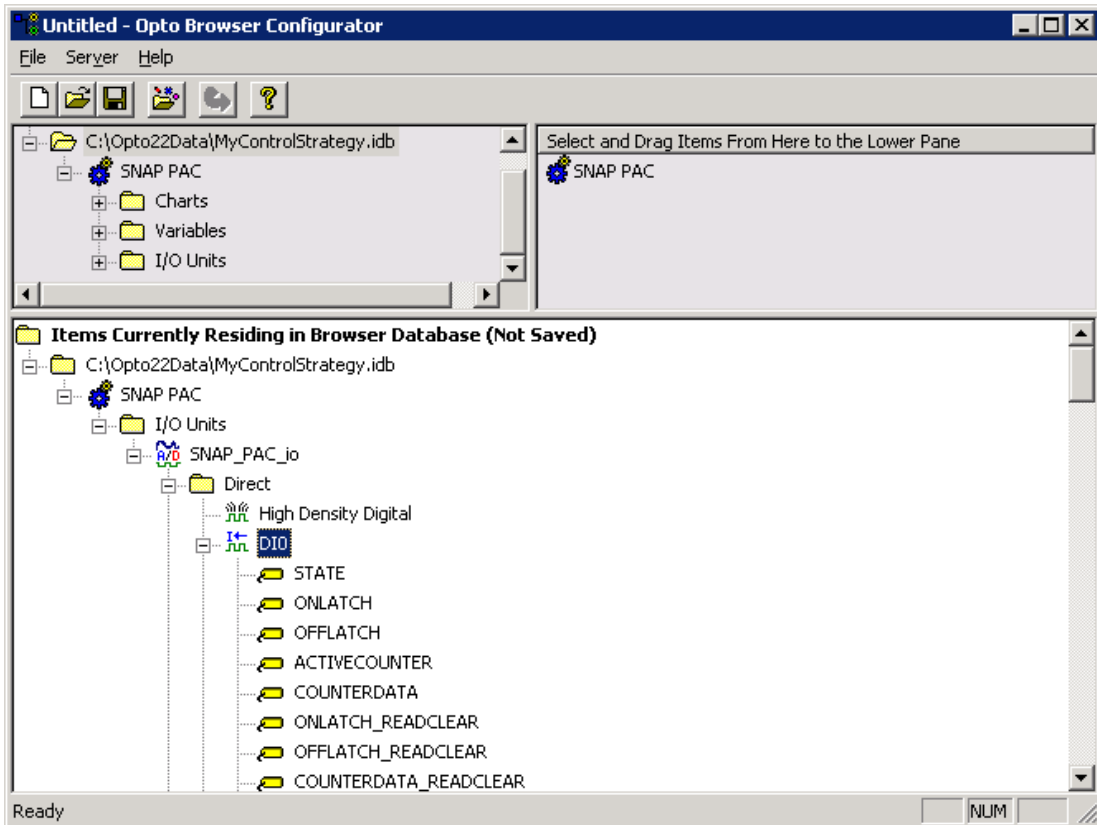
Untitled - Opto Browser Configurator

File Server Help

C:\Opto22Data\MyControlStrategy.idb
SNAP PAC
Charts
Variables
I/O Units

Select and Drag Items From Here to the Lower Pane
SNAP PAC

Items Currently Residing in Browser Database (Not Saved)
C:\Opto22Data\MyControlStrategy.idb
SNAP PAC
I/O Units
SNAP_PAC_io
Direct
High Density Digital
DIO
STATE
ONLATCH
OFFLATCH
ACTIVECOUNTER
COUNTERDATA
ONLATCH_READCLEAR
OFFLATCH_READCLEAR
COUNTERDATA_READCLEAR

Ready
NUM